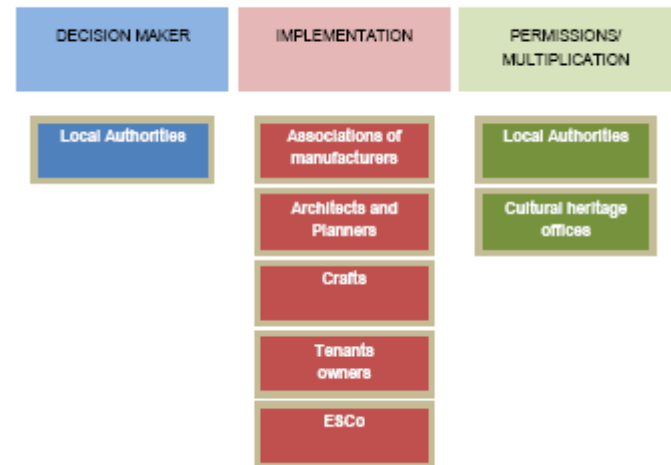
DECISION MAKER

IMPLEMENTATION

PERMISSIONS/ MULTIPLICATION

Local Authorities

Associations of manufacturers

Architects and Planners

Crafts

Tenants owners

ESCo

Local Authorities

Cultural heritage offices